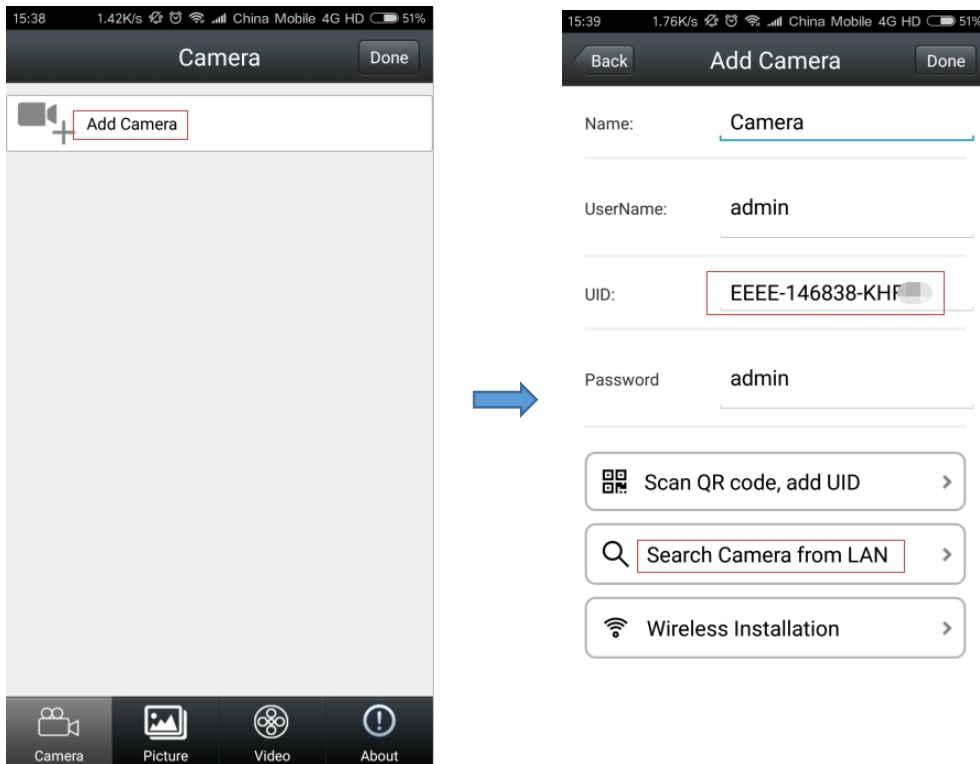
15:38 1.42K/s China Mobile 4G HD 51%

Camera

Done

Add Camera

Camera

Picture

Video

About

15:39 1.76K/s China Mobile 4G HD 51%

Back

Add Camera

Done

Name: Camera

UserName: admin

UID: EEEE-146838-KH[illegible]

Password admin

Scan QR code, add UID

Search Camera from LAN

Wireless Installation